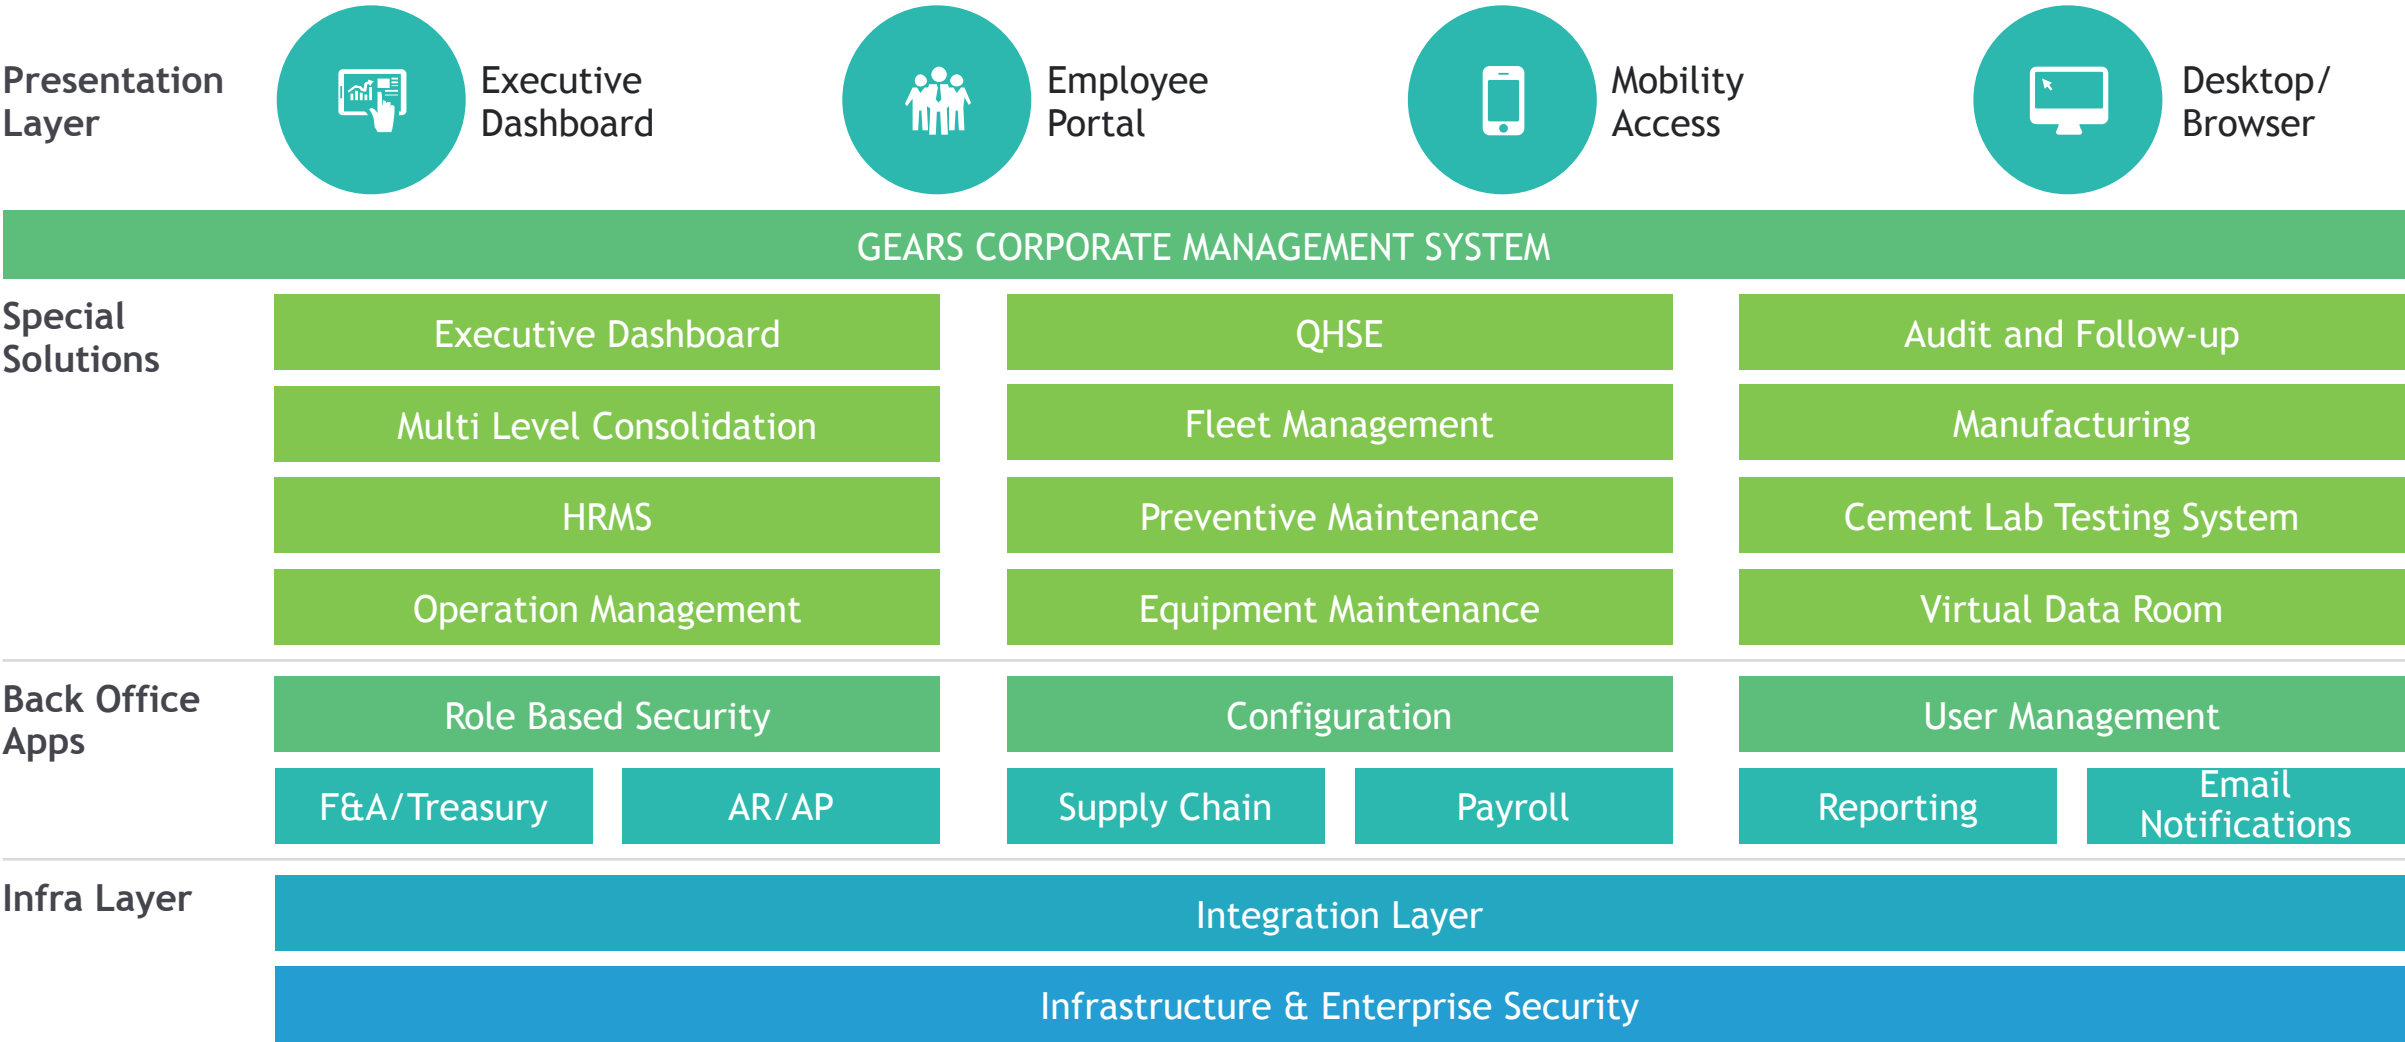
Presentation Layer

Executive Dashboard

Employee Portal

Mobility Access

Desktop/ Browser

GEARS CORPORATE MANAGEMENT SYSTEM

Special Solutions

Executive Dashboard

QHSE

Audit and Follow-up

Multi Level Consolidation

Fleet Management

Manufacturing

HRMS

Preventive Maintenance

Cement Lab Testing System

Operation Management

Equipment Maintenance

Virtual Data Room

Back Office Apps

Role Based Security

Configuration

User Management

F&A/Treasury

AR/AP

Supply Chain

Payroll

Reporting

Email Notifications

Infra Layer

Integration Layer

Infrastructure & Enterprise Security